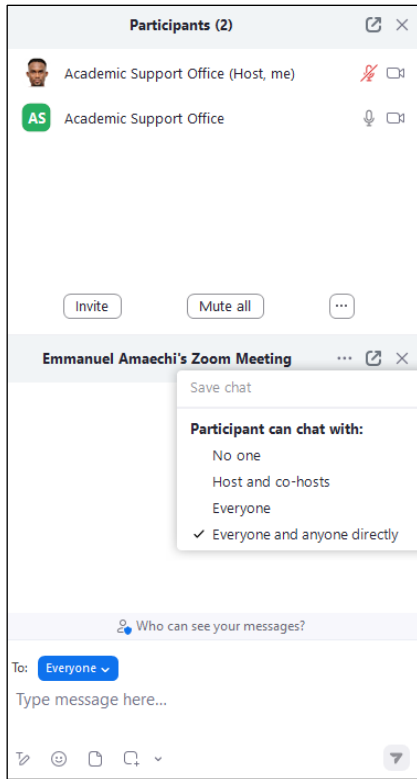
Participants (2)

Academic Support Office (Host, me)

AS Academic Support Office

Invite Mute all ···

Emmanuel Amaechi's Zoom Meeting

Save chat

Participant can chat with:

No one

Host and co-hosts

Everyone

✓ Everyone and anyone directly

Who can see your messages?

To: Everyone

Type message here...